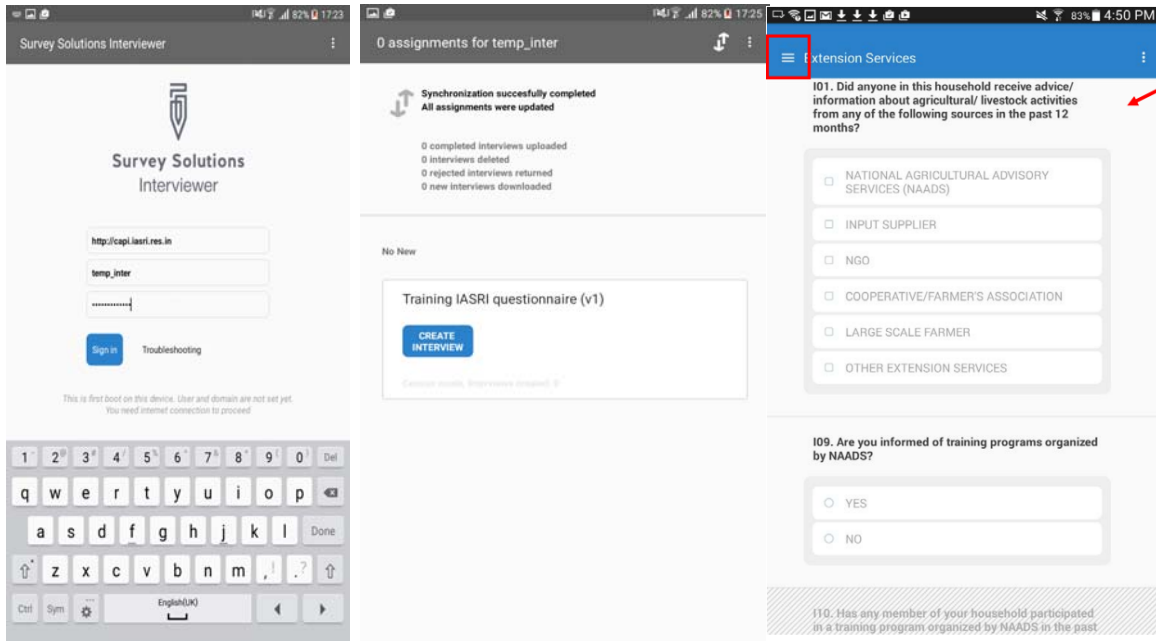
82% 17:23

Survey Solutions Interviewer

Survey Solutions
Interviewer

http://capi.iasri.res.in

temp_inter

••••••••••••

Sign in

Troubleshooting

This is first boot on this device. User and domain are not set yet. You need internet connection to proceed

1 2 3 4 5 6 7 8 9 0 Del
q w e r t y u i o p
a s d f g h j k l Done
z x c v b n m , . ?
Ctrl Sym English(UK)

82% 17:25

0 assignments for temp_inter

Synchronization succesfully completed
All assignments were updated

0 completed interviews uploaded
0 interviews deleted
0 rejected interviews returned
0 new interviews downloaded

No New

Training IASRI questionnaire (v1)

CREATE INTERVIEW

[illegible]

83% 4:50 PM

Extension Services

I01. Did anyone in this household receive advice/ information about agricultural/ livestock activities from any of the following sources in the past 12 months?

NATIONAL AGRICULTURAL ADVISORY SERVICES (NAADS)

INPUT SUPPLIER

NGO

COOPERATIVE/FARMER'S ASSOCIATION

LARGE SCALE FARMER

OTHER EXTENSION SERVICES

I09. Are you informed of training programs organized by NAADS?

YES

NO

I10. Has any member of your household participated in a training program organized by NAADS in the past